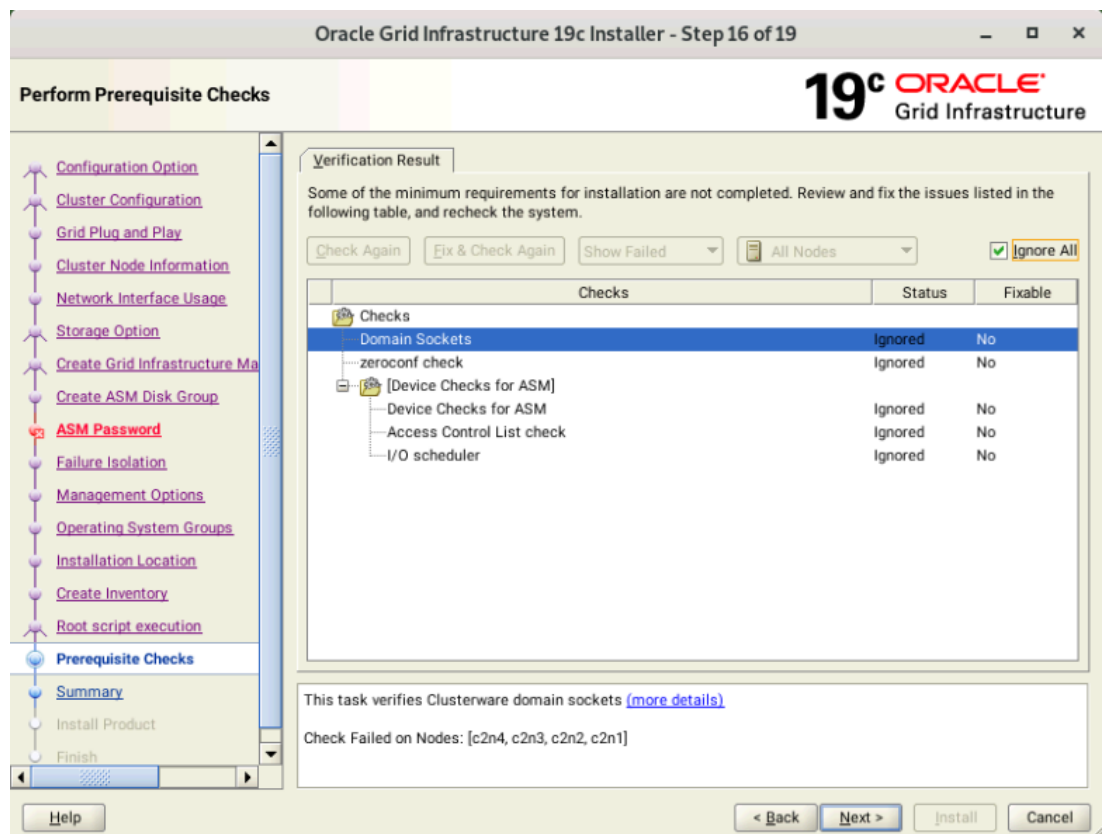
Oracle Grid Infrastructure 19c Installer - Step 16 of 19

Perform Prerequisite Checks

19c ORACLE
Grid Infrastructure

Configuration Option
Cluster Configuration
Grid Plug and Play
Cluster Node Information
Network Interface Usage
Storage Option
Create Grid Infrastructure Ma
Create ASM Disk Group
ASM Password
Failure Isolation
Management Options
Operating System Groups
Installation Location
Create Inventory
Root script execution
Prerequisite Checks
Summary
Install Product
Finish

Verification Result

Some of the minimum requirements for installation are not completed. Review and fix the issues listed in the following table, and recheck the system.

Check Again | Fix & Check Again | Show Failed | All Nodes | Ignore All

| Checks | Status | Fixable |
|---|---|---|
| Checks | | |
| Domain Sockets | Ignored | No |
| zeroconf check | Ignored | No |
| [Device Checks for ASM] | | |
| Device Checks for ASM | Ignored | No |
| Access Control List check | Ignored | No |
| I/O scheduler | Ignored | No |

This task verifies Clusterware domain sockets (more details)

Check Failed on Nodes: [c2n4, c2n3, c2n2, c2n1]

Help | < Back | Next > | Install | Cancel